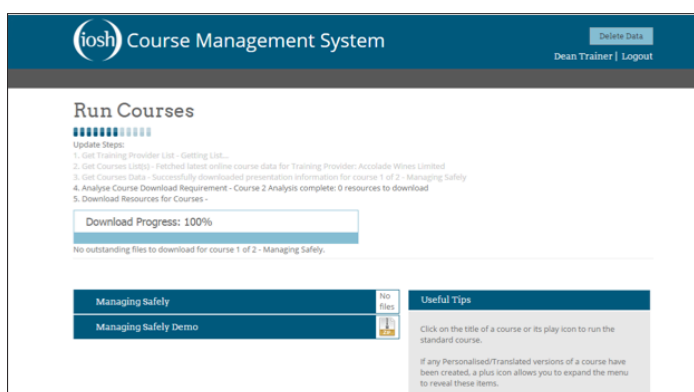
iosh Course Management System

Delete Data

Dean Trainer | Logout

Run Courses

Update Steps:
1. Get Training Provider List - Getting List...
2. Get Courses List(s) - Fetched latest online course data for Training Provider: Accolade Wines Limited
3. Get Courses Data - Successfully downloaded presentation information for course 1 of 2 - Managing Safely
4. Analyse Course Download Requirement - Course 2 Analysis complete: 0 resources to download
5. Download Resources for Courses -

Download Progress: 100%

No outstanding files to download for course 1 of 2 - Managing Safely.

| Managing Safely | No files |
|---|---|
| Managing Safely Demo | |

Useful Tips

Click on the title of a course or its play icon to run the standard course.

If any Personalised/Translated versions of a course have been created, a plus icon allows you to expand the menu to reveal these items.